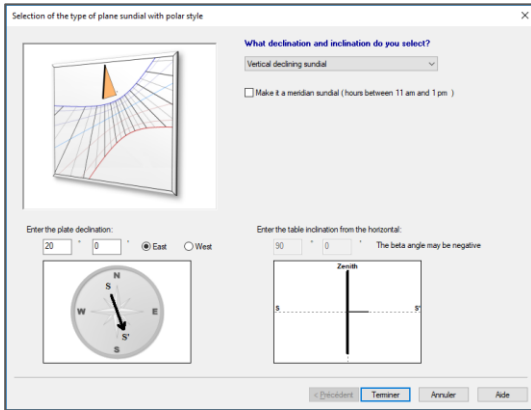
Selection of the type of plane sundial with polar style

×

What declination and inclination do you select?

Vertical declining sundial

Make it a meridian sundial ( hours between 11 am and 1 pm )

Enter the plate declination:

20 ° 0 ' East West

N
S
W
E
S'
S

Enter the table inclination from the horizontal:

90 ° 0 ' The beta angle may be negative

Zenith
S
S'

< Précédent Terminer Annuler Aide